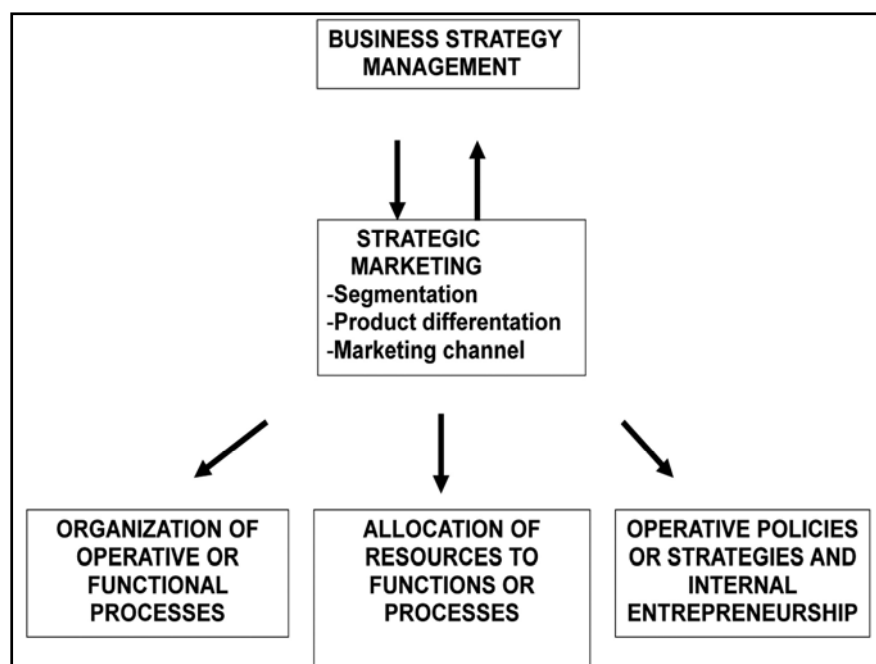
BUSINESS STRATEGY MANAGEMENT

STRATEGIC MARKETING
-Segmentation
-Product differentation
-Marketing channel

ORGANIZATION OF OPERATIVE OR FUNCTIONAL PROCESSES

ALLOCATION OF RESOURCES TO FUNCTIONS OR PROCESSES

OPERATIVE POLICIES OR STRATEGIES AND INTERNAL ENTREPRENEURSHIP